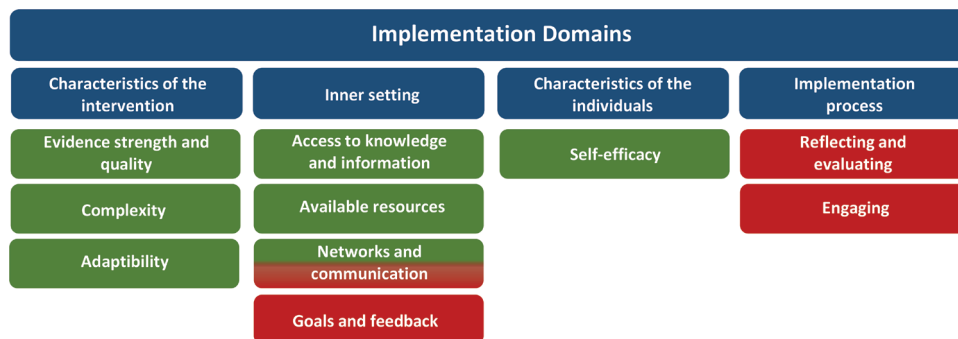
Implementation Domains

Characteristics of the intervention

Evidence strength and quality

Complexity

Adaptibility

Inner setting

Access to knowledge and information

Available resources

Networks and communication

Goals and feedback

Characteristics of the individuals

Self-efficacy

Implementation process

Reflecting and evaluating

Engaging